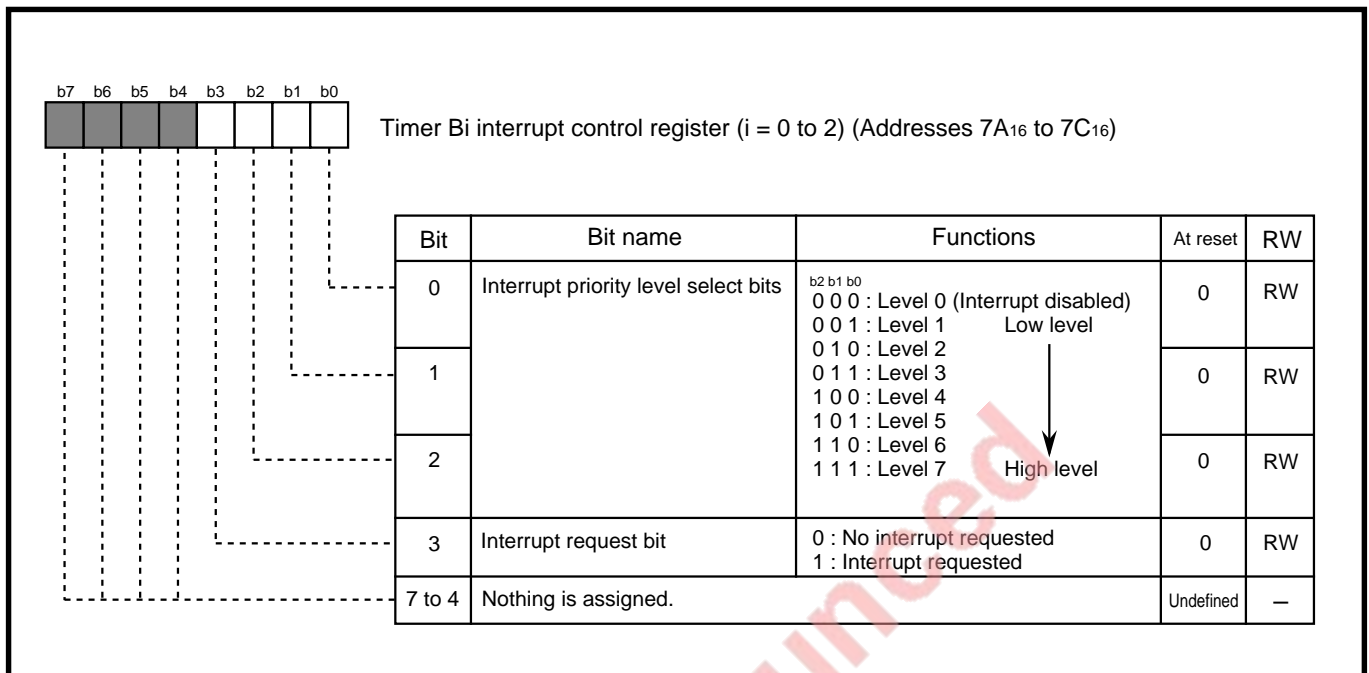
b7 b6 b5 b4 b3 b2 b1 b0

Timer Bi interrupt control register (i = 0 to 2) (Addresses $7A_{16}$ to $7C_{16}$)

| Bit | Bit name | Functions | At reset | RW |
|---|---|---|---|---|
| 0 | Interrupt priority level select bits | b2 b1 b0<br>0 0 0 : Level 0 (Interrupt disabled)<br>0 0 1 : Level 1 Low level<br>0 1 0 : Level 2 | 0 | RW |
| 1 | | 0 1 1 : Level 3<br>1 0 0 : Level 4<br>1 0 1 : Level 5 | 0 | RW |
| 2 | | 1 1 0 : Level 6<br>1 1 1 : Level 7 High level | 0 | RW |
| 3 | Interrupt request bit | 0 : No interrupt requested<br>1 : Interrupt requested | 0 | RW |
| 7 to 4 | Nothing is assigned. | | Undefined | – |

unced